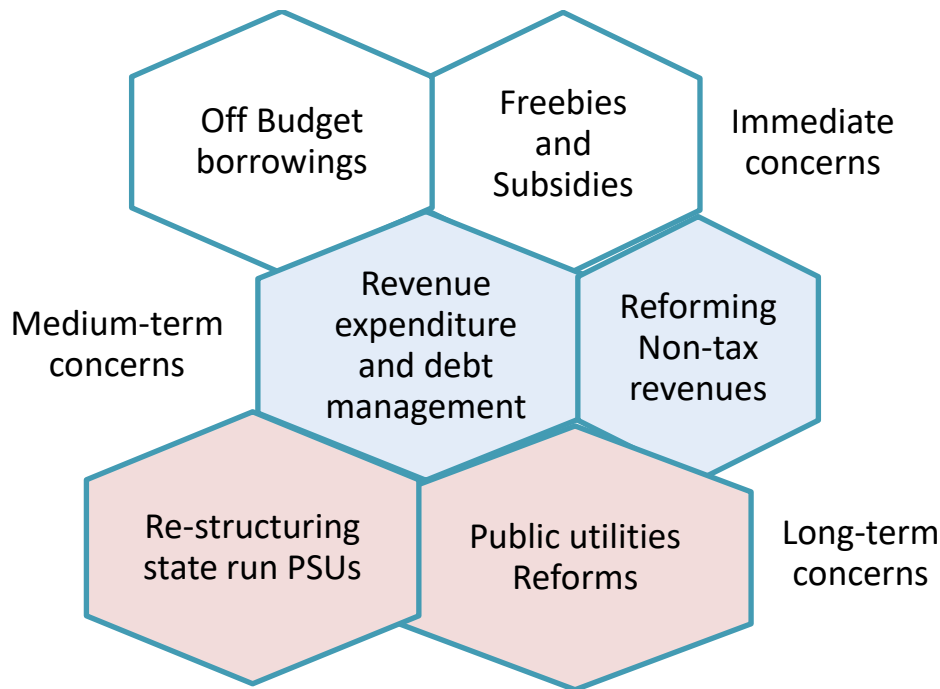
Off Budget borrowings

Freebies and Subsidies

Immediate concerns

Medium-term concerns

Revenue expenditure and debt management

Reforming Non-tax revenues

Re-structuring state run PSUs

Public utilities Reforms

Long-term concerns